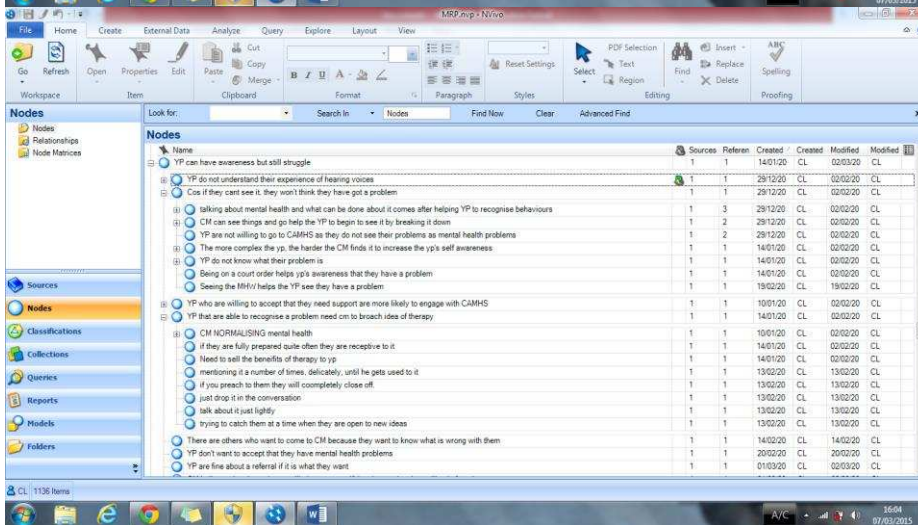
MRP.nvp - NVivo

File Home Create External Data Analyze Query Explore Layout View

Go Refresh Open Properties Edit Paste Cut Copy Merge B I U A Reset Settings Select PDF Selection Text Region Find Insert Replace Delete Spelling

Workspace Item Clipboard Format Paragraph Styles Editing Proofing

Nodes
Nodes
Relationships
Node Matrices

Look for: Search In Nodes Find Now Clear Advanced Find

Nodes

| Name | Sources | Referen | Created | Created | Modified | Modified |
|---|---|---|---|---|---|---|
| YP can have awareness but still struggle | 1 | 1 | 14/01/20 | CL | 02/03/20 | CL |
| YP do not understand their experience of hearing voices | 1 | 1 | 29/12/20 | CL | 02/02/20 | CL |
| Cos if they cant see it, they won't think they have got a problem | 1 | 1 | 29/12/20 | CL | 02/02/20 | CL |
| talking about mental health and what can be done about it comes after helping YP to recognise behaviours | 1 | 3 | 29/12/20 | CL | 02/02/20 | CL |
| CM can see things and go help the YP to begin to see it by breaking it down | 1 | 2 | 29/12/20 | CL | 02/02/20 | CL |
| YP are not willing to go to CAMHS as they do not see their problems as mental health problems | 1 | 2 | 29/12/20 | CL | 02/02/20 | CL |
| The more complex the yp, the harder the CM finds it to increase the yp's self awareness | 1 | 1 | 14/01/20 | CL | 02/02/20 | CL |
| YP do not know what their problem is | 1 | 1 | 14/01/20 | CL | 02/02/20 | CL |
| Being on a court order helps yp's awareness that they have a problem | 1 | 1 | 14/01/20 | CL | 02/02/20 | CL |
| Seeing the MHW helps the YP see they have a problem | 1 | 1 | 19/02/20 | CL | 19/02/20 | CL |
| YP who are willing to accept that they need support are more likely to engage with CAMHS | 1 | 1 | 10/01/20 | CL | 02/02/20 | CL |
| YP that are able to recognise a problem need cm to broach idea of therapy | 1 | 1 | 14/01/20 | CL | 02/02/20 | CL |
| CM NORMALISING mental health | 1 | 1 | 10/01/20 | CL | 02/02/20 | CL |
| if they are fully prepared quite often they are receptive to it | 1 | 1 | 14/01/20 | CL | 02/02/20 | CL |
| Need to sell the benefits of therapy to yp | 1 | 1 | 14/01/20 | CL | 02/02/20 | CL |
| mentioning it a number of times, delicately, until he gets used to it | 1 | 1 | 13/02/20 | CL | 13/02/20 | CL |
| if you preach to them they will coompletely close off | 1 | 1 | 13/02/20 | CL | 13/02/20 | CL |
| just drop it in the conversation | 1 | 1 | 13/02/20 | CL | 13/02/20 | CL |
| talk about it just lightly | 1 | 1 | 13/02/20 | CL | 13/02/20 | CL |
| trying to catch them at a time when they are open to new ideas | 1 | 1 | 13/02/20 | CL | 13/02/20 | CL |
| There are others who want to come to CM because they want to know what is wrong with them | 1 | 1 | 14/02/20 | CL | 14/02/20 | CL |
| YP don't want to accept that they have mental health problems | 1 | 1 | 20/02/20 | CL | 20/02/20 | CL |
| YP are fine about a referral if it is what they want | 1 | 1 | 01/03/20 | CL | 02/03/20 | CL |

Sources
Nodes
Classifications
Collections
Queries
Reports
Models
Folders

CL 1136 Items

A/C 16:04 07/03/2015